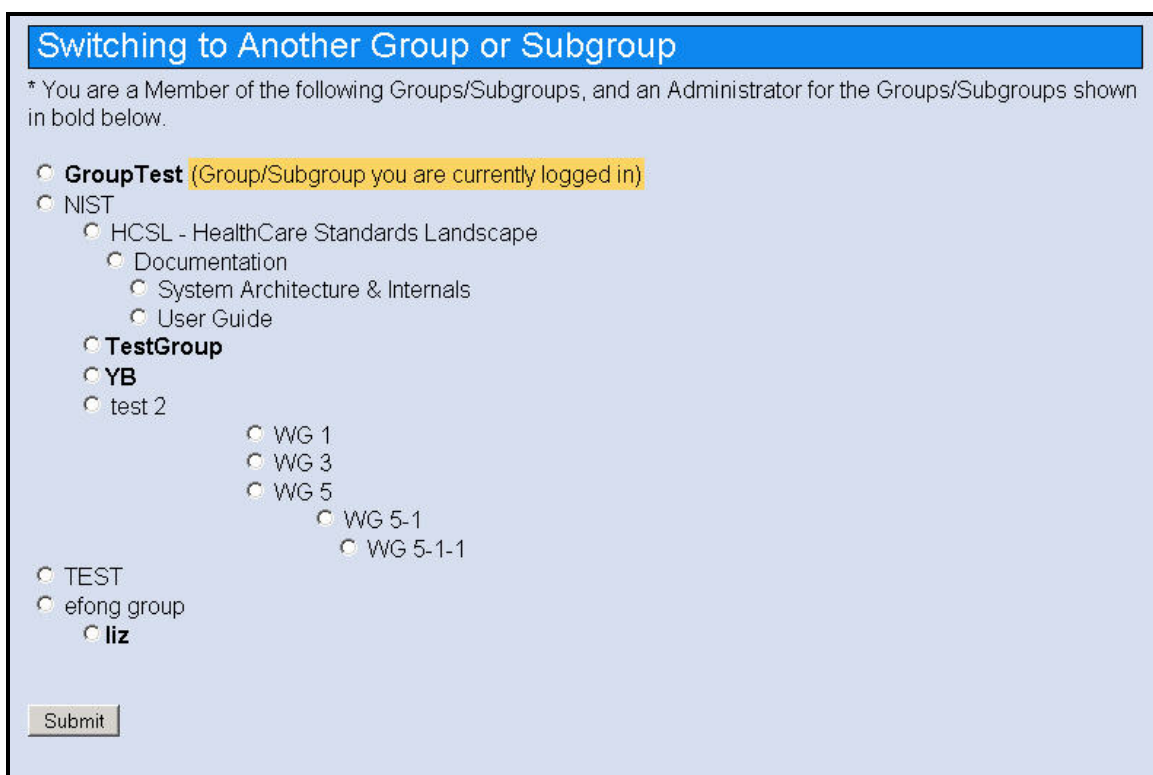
Switching to Another Group or Subgroup

* You are a Member of the following Groups/Subgroups, and an Administrator for the Groups/Subgroups shown in bold below.

**GroupTest** (Group/Subgroup you are currently logged in)
NIST
HCSL - HealthCare Standards Landscape
Documentation
System Architecture & Internals
User Guide
**TestGroup**
**YB**
test 2
WG 1
WG 3
WG 5
WG 5-1
WG 5-1-1
TEST
efong group
**liz**

Submit